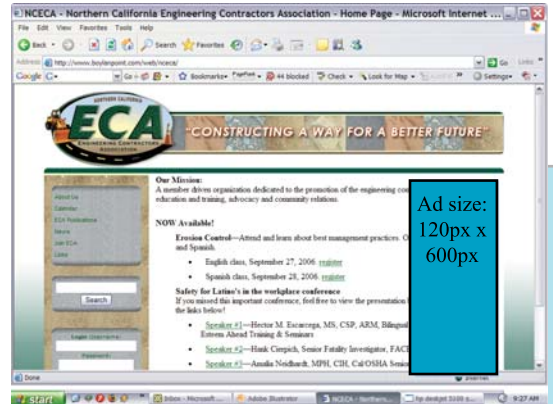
NCECA - Northern California Engineering Contractors Association - Home Page - Microsoft Internet ...

File Edit View Favorites Tools Help

Back Search Favorites

Address http://www.boylanpoint.com/web/ncece/

Go Links

Google G- Go Bookmarks 44 blocked Check Look for Map Settings

NORTHERN CALIFORNIA
ECA
ENGINEERING CONTRACTORS ASSOCIATION

"CONSTRUCTING A WAY FOR A BETTER FUTURE"

About Us
Calendar
ECA Publications
News
Join ECA
Links

Search

Login Username
Password

Our Mission:
A member driven organization dedicated to the promotion of the engineering con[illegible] education and training, advocacy and community relations.

NOW Available!

Erosion Control—Attend and learn about best management practices. O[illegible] and Spanish.

• English class, September 27, 2006. register

• Spanish class, September 28, 2006. register

Safety for Latino's in the workplace conference
If you missed this important conference, feel free to view the presentation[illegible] the links below!

• Speaker #1—Hector M. Escarcega, MS, CSP, ARM, Bilingual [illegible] Esteem Ahead Training & Seminars

• Speaker #2—Hank Cierpich, Senior Fatality Investigator, FAC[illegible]

• Speaker #3—Amalia Neidhardt, MPH, CIH, Cal/OSHA Senio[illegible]

Ad size:
120px x
600px

Done

Internet

start

Inbox - Microsoft ...

Adobe Illustrator

NCECA - Northern...

hp deskjet 5100 s...

9:27 AM